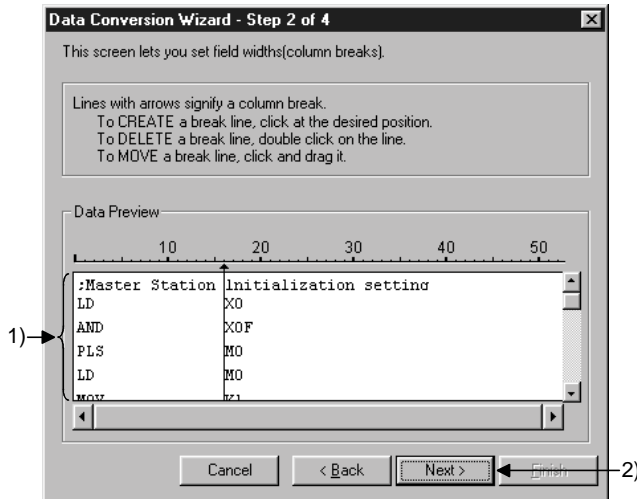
Data Conversion Wizard - Step 2 of 4

This screen lets you set field widths(column breaks).

Lines with arrows signify a column break.
To CREATE a break line, click at the desired position.
To DELETE a break line, double click on the line.
To MOVE a break line, click and drag it.

Data Preview

10 20 30 40 50

| | |
|---|---|
| ;Master Station | Initialization setting |
| LD | X0 |
| AND | X0F |
| PLS | M0 |
| LD | M0 |
| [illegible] | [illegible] |

1)

Cancel | < Back | Next > | Finish

2)